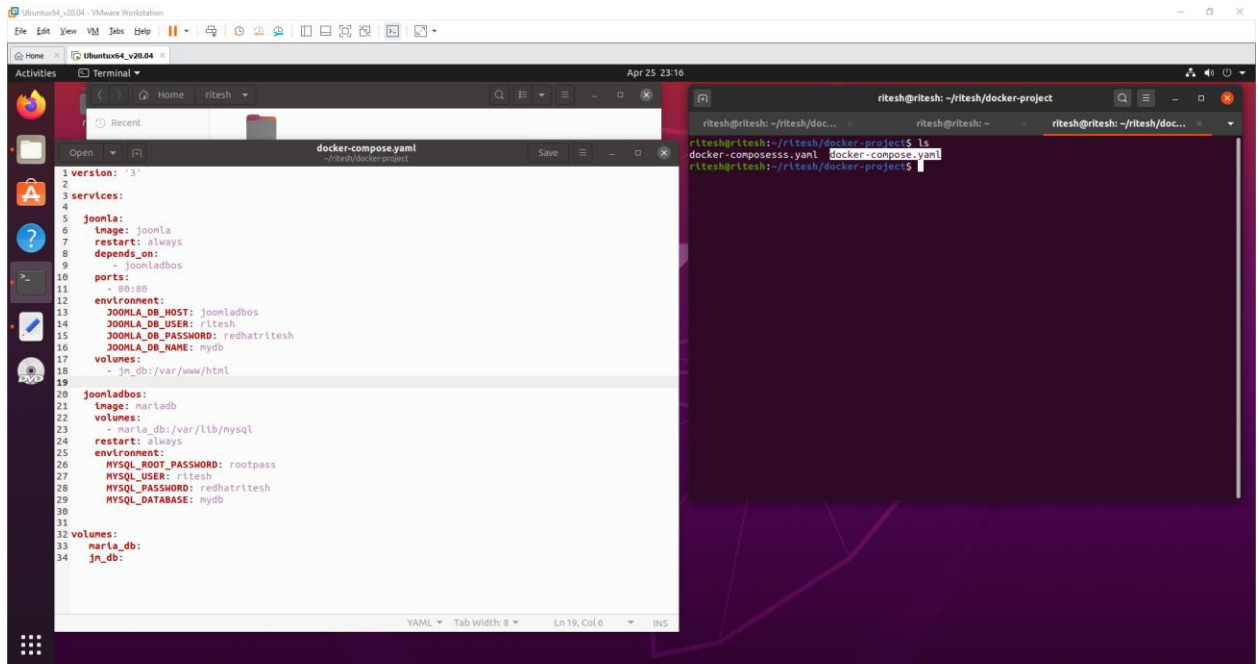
Ubuntu64_v20.04 - VMware Workstation

File Edit View VM Tabs Help

Home × Ubuntux64_v20.04 ×

Activities Terminal ▾ Apr 25 23:16

Home ritesh ▾

Recent

Open ▾ docker-compose.yaml ~/ritesh/docker-project Save

1 version: '3'
2
3 services:
4
5   joomla:
6     image: joomla
7     restart: always
8     depends_on:
9       - joomladbos
10    ports:
11      - 80:80
12    environment:
13      JOOMLA_DB_HOST: joomladbos
14      JOOMLA_DB_USER: ritesh
15      JOOMLA_DB_PASSWORD: redhatritesh
16      JOOMLA_DB_NAME: mydb
17    volumes:
18      - jm_db:/var/www/html
19
20  joomladbos:
21    image: mariadb
22    volumes:
23      - maria_db:/var/lib/mysql
24    restart: always
25    environment:
26      MYSQL_ROOT_PASSWORD: rootpass
27      MYSQL_USER: ritesh
28      MYSQL_PASSWORD: redhatritesh
29      MYSQL_DATABASE: mydb
30
31
32 volumes:
33   maria_db:
34   jm_db:

YAML ▾ Tab Width: 8 ▾ Ln 19, Col 6 ▾ INS

ritesh@ritesh: ~/ritesh/docker-project

ritesh@ritesh: ~/ritesh/doc... × ritesh@ritesh: ~ × ritesh@ritesh: ~/ritesh/doc... ×

ritesh@ritesh:~/ritesh/docker-project$ ls
docker-composesss.yaml docker-compose.yaml
ritesh@ritesh:~/ritesh/docker-project$